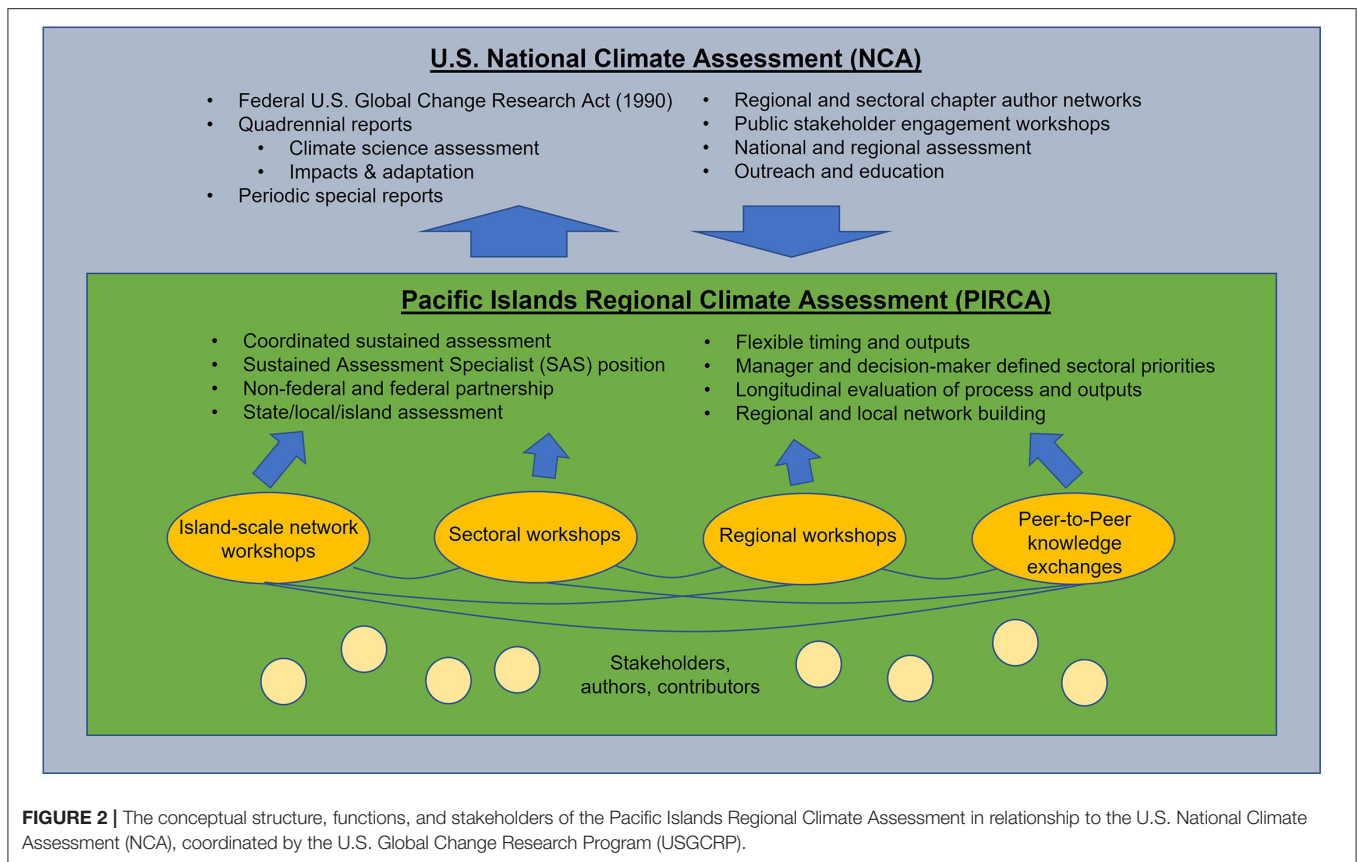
U.S. National Climate Assessment (NCA)

- Federal U.S. Global Change Research Act (1990)
- Quadrennial reports
  - Climate science assessment
  - Impacts & adaptation
- Periodic special reports

- Regional and sectoral chapter author networks
- Public stakeholder engagement workshops
- National and regional assessment
- Outreach and education

Pacific Islands Regional Climate Assessment (PIRCA)

- Coordinated sustained assessment
- Sustained Assessment Specialist (SAS) position
- Non-federal and federal partnership
- State/local/island assessment

- Flexible timing and outputs
- Manager and decision-maker defined sectoral priorities
- Longitudinal evaluation of process and outputs
- Regional and local network building

Island-scale network workshops

Sectoral workshops

Regional workshops

Peer-to-Peer knowledge exchanges

Stakeholders, authors, contributors

FIGURE 2 | The conceptual structure, functions, and stakeholders of the Pacific Islands Regional Climate Assessment in relationship to the U.S. National Climate Assessment (NCA), coordinated by the U.S. Global Change Research Program (USGCRP).